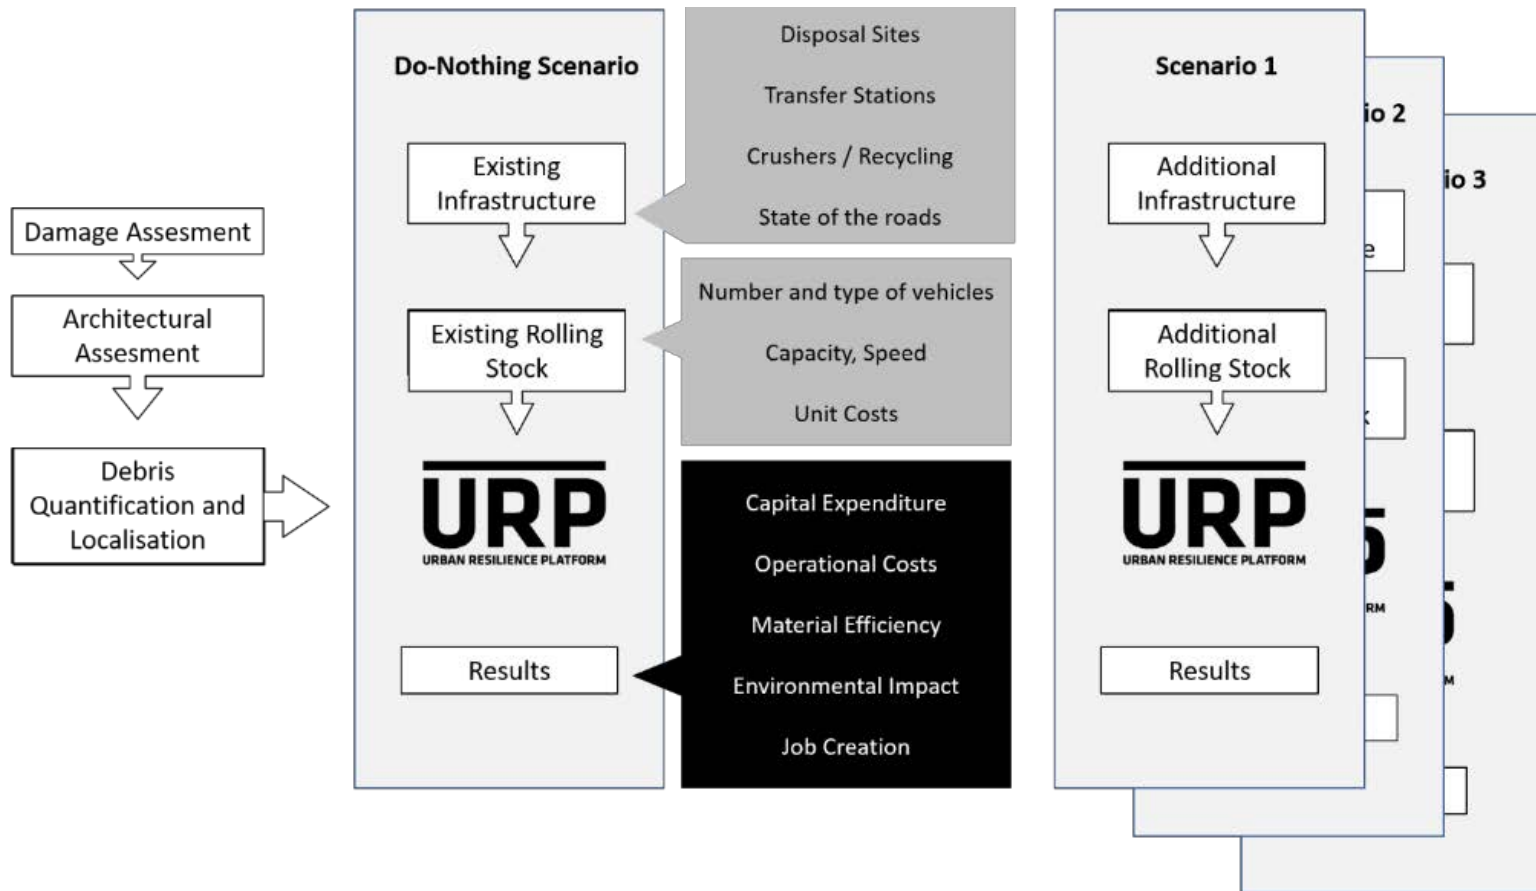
Damage Assesment

Architectural Assesment

Debris Quantification and Localisation

Do-Nothing Scenario

Existing Infrastructure

Existing Rolling Stock

URP
URBAN RESILIENCE PLATFORM

Results

Disposal Sites

Transfer Stations

Crushers / Recycling

State of the roads

Number and type of vehicles

Capacity, Speed

Unit Costs

Capital Expenditure

Operational Costs

Material Efficiency

Environmental Impact

Job Creation

Scenario 1

Additional Infrastructure

Additional Rolling Stock

URP
URBAN RESILIENCE PLATFORM

Results

io 2

e

k

RM

io 3

M